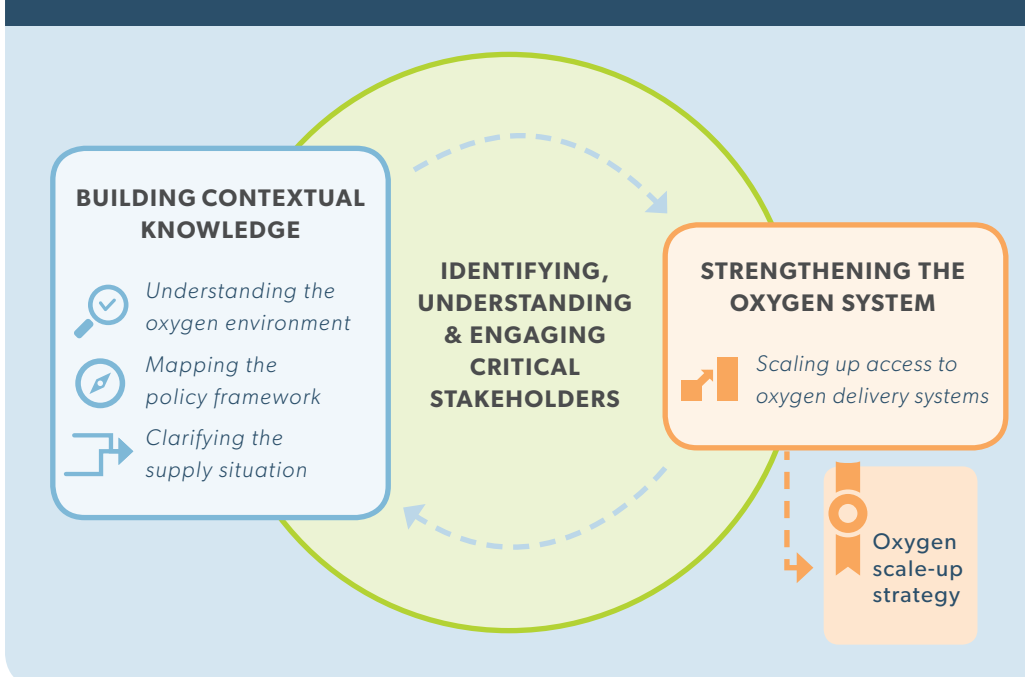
BUILDING CONTEXTUAL KNOWLEDGE

Understanding the oxygen environment

Mapping the policy framework

Clarifying the supply situation

IDENTIFYING, UNDERSTANDING & ENGAGING CRITICAL STAKEHOLDERS

STRENGTHENING THE OXYGEN SYSTEM

Scaling up access to oxygen delivery systems

Oxygen scale-up strategy